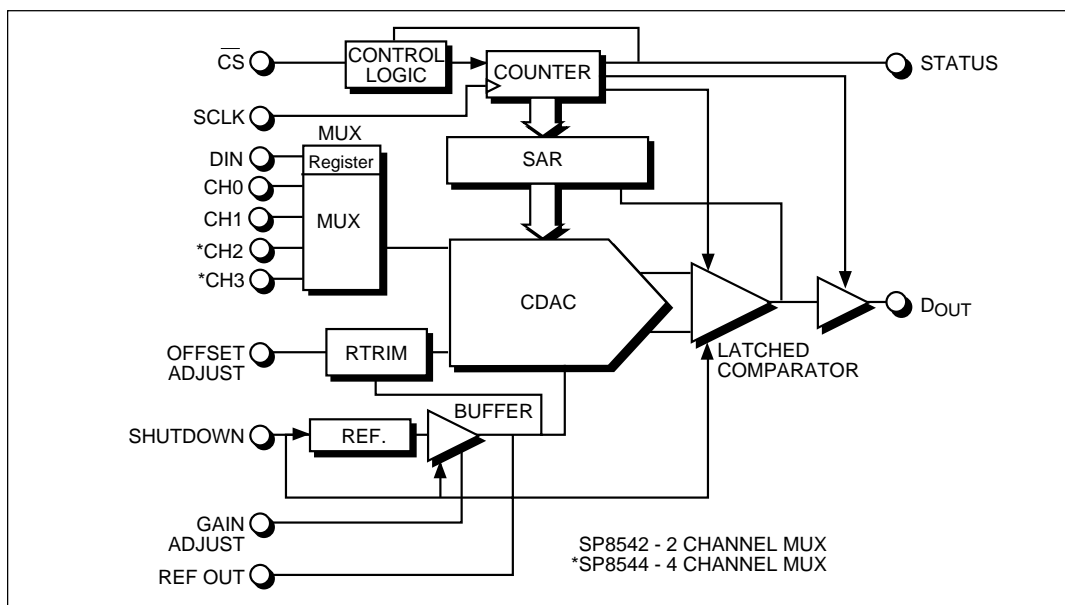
$\overline{CS}$

CONTROL LOGIC

COUNTER

STATUS

SCLK

MUX

DIN

Register

CH0

CH1

MUX

*CH2

*CH3

SAR

CDAC

$D_{OUT}$

OFFSET ADJUST

RTRIM

LATCHED COMPARATOR

BUFFER

SHUTDOWN

REF.

GAIN ADJUST

REF OUT

SP8542 - 2 CHANNEL MUX
*SP8544 - 4 CHANNEL MUX